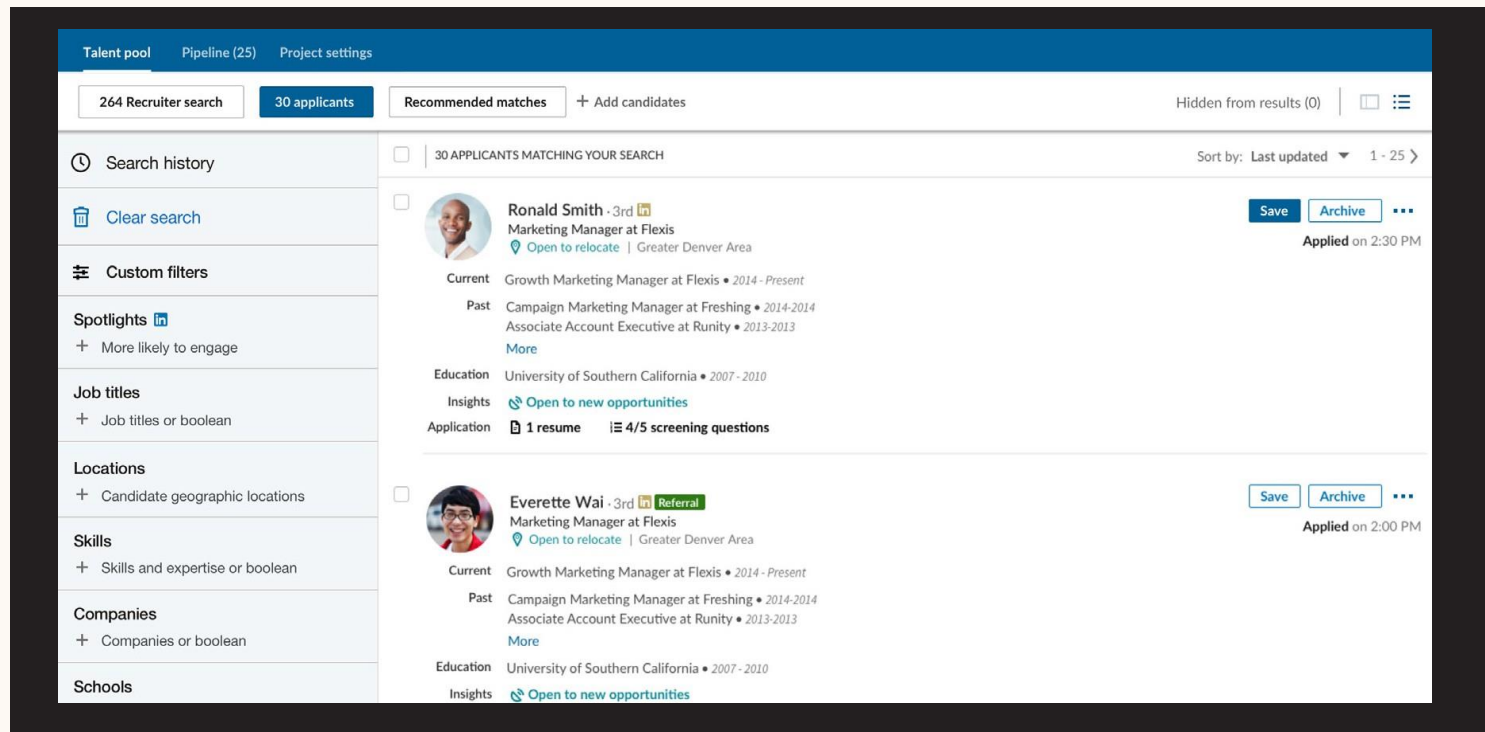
Talent pool Pipeline (25) Project settings

264 Recruiter search 30 applicants Recommended matches + Add candidates Hidden from results (0)

Search history

Clear search

Custom filters

Spotlights in
+ More likely to engage

Job titles
+ Job titles or boolean

Locations
+ Candidate geographic locations

Skills
+ Skills and expertise or boolean

Companies
+ Companies or boolean

Schools

30 APPLICANTS MATCHING YOUR SEARCH Sort by: Last updated 1 - 25

Ronald Smith · 3rd in
Marketing Manager at Flexis
Open to relocate | Greater Denver Area
Save Archive •••
Applied on 2:30 PM
Current Growth Marketing Manager at Flexis • 2014 - Present
Past Campaign Marketing Manager at Freshing • 2014-2014
Associate Account Executive at Runity • 2013-2013
More
Education University of Southern California • 2007 - 2010
Insights Open to new opportunities
Application 1 resume 4/5 screening questions

Everette Wai · 3rd in Referral
Marketing Manager at Flexis
Open to relocate | Greater Denver Area
Save Archive •••
Applied on 2:00 PM
Current Growth Marketing Manager at Flexis • 2014 - Present
Past Campaign Marketing Manager at Freshing • 2014-2014
Associate Account Executive at Runity • 2013-2013
More
Education University of Southern California • 2007 - 2010
Insights Open to new opportunities